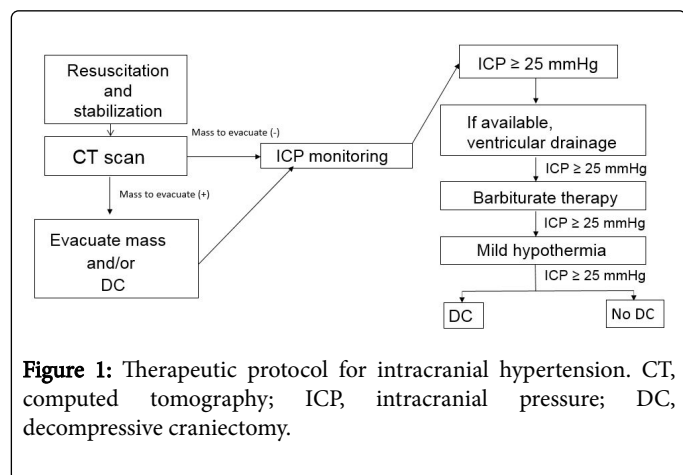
Resuscitation and stabilization

CT scan

Mass to evacuate (-)

Mass to evacuate (+)

Evacuate mass and/or DC

ICP monitoring

ICP ≥ 25 mmHg

If available, ventricular drainage

ICP ≥ 25 mmHg

Barbiturate therapy

ICP ≥ 25 mmHg

Mild hypothermia

ICP ≥ 25 mmHg

DC

No DC

Figure 1: Therapeutic protocol for intracranial hypertension. CT, computed tomography; ICP, intracranial pressure; DC, decompressive craniectomy.